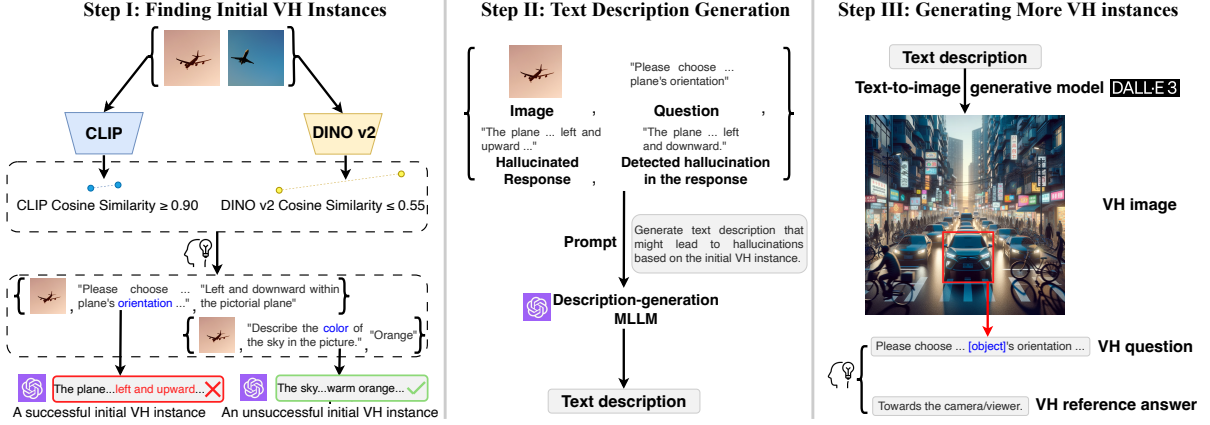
Step I: Finding Initial VH Instances

CLIP

DINO v2

CLIP Cosine Similarity ≥ 0.90

DINO v2 Cosine Similarity ≤ 0.55

"Please choose ... plane's orientation ..." , "Left and downward within the pictorial plane"

"Describe the color of the sky in the picture." , "Orange"

The plane...left and upward...

The sky...warm orange...

A successful initial VH instance

An unsuccessful initial VH instance

Step II: Text Description Generation

Image , "Please choose ... plane's orientation" Question ,

"The plane ... left and upward ..." Hallucinated Response , "The plane ... left and downward." Detected hallucination in the response

Prompt

Generate text description that might lead to hallucinations based on the initial VH instance.

Description-generation MLLM

Text description

Step III: Generating More VH instances

Text description

Text-to-image generative model DALL·E 3

VH image

Please choose ... [object]'s orientation ...

VH question

Towards the camera/viewer.

VH reference answer